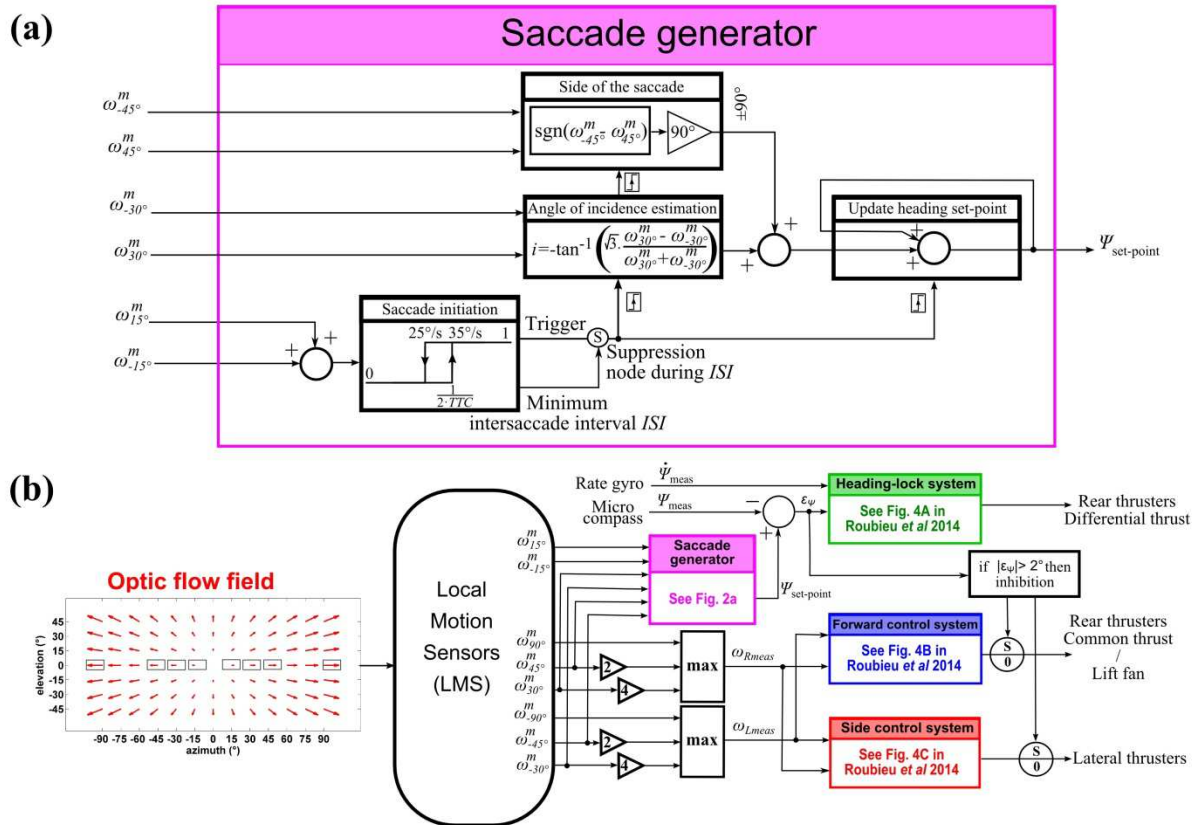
(a)

Saccade generator

$\omega^m_{-45°}$
$\omega^m_{45°}$
$\omega^m_{-30°}$
$\omega^m_{30°}$
$\omega^m_{15°}$
$\omega^m_{-15°}$

Side of the saccade
$\text{sgn}(\omega^m_{-45°}\cdot\omega^m_{45°})$
90°
±90°

Angle of incidence estimation
$i=-\tan^{-1}\left(\sqrt{3}\cdot\frac{\omega^m_{30°}-\omega^m_{-30°}}{\omega^m_{30°}+\omega^m_{-30°}}\right)$

Update heading set-point
$\Psi_{\text{set-point}}$

Saccade initiation
25°/s 35°/s 1
0
$\frac{1}{2\cdot TTC}$
Trigger
S
Suppression node during ISI
Minimum intersaccade interval ISI

(b)

Optic flow field
elevation (°)
45
30
15
0
-15
-30
-45
-90 -75 -60 -45 -30 -15 0 15 30 45 60 75 90
azimuth (°)

Local Motion Sensors (LMS)

Rate gyro $\dot{\Psi}_{\text{meas}}$
Micro compass $\Psi_{\text{meas}}$
$\varepsilon_\Psi$

Heading-lock system
See Fig. 4A in Roubieu et al 2014
Rear thrusters Differential thrust

$\omega^m_{15°}$
$\omega^m_{-15°}$
Saccade generator
See Fig. 2a
$\Psi_{\text{set-point}}$

if $|\varepsilon_\Psi|> 2°$ then inhibition

$\omega^m_{90°}$
$\omega^m_{45°}$
$\omega^m_{30°}$
2
4
max
$\omega_{Rmeas}$

Forward control system
See Fig. 4B in Roubieu et al 2014
S
0
Rear thrusters Common thrust / Lift fan

$\omega^m_{-90°}$
$\omega^m_{-45°}$
$\omega^m_{-30°}$
2
4
max
$\omega_{Lmeas}$

Side control system
See Fig. 4C in Roubieu et al 2014
S
0
Lateral thrusters